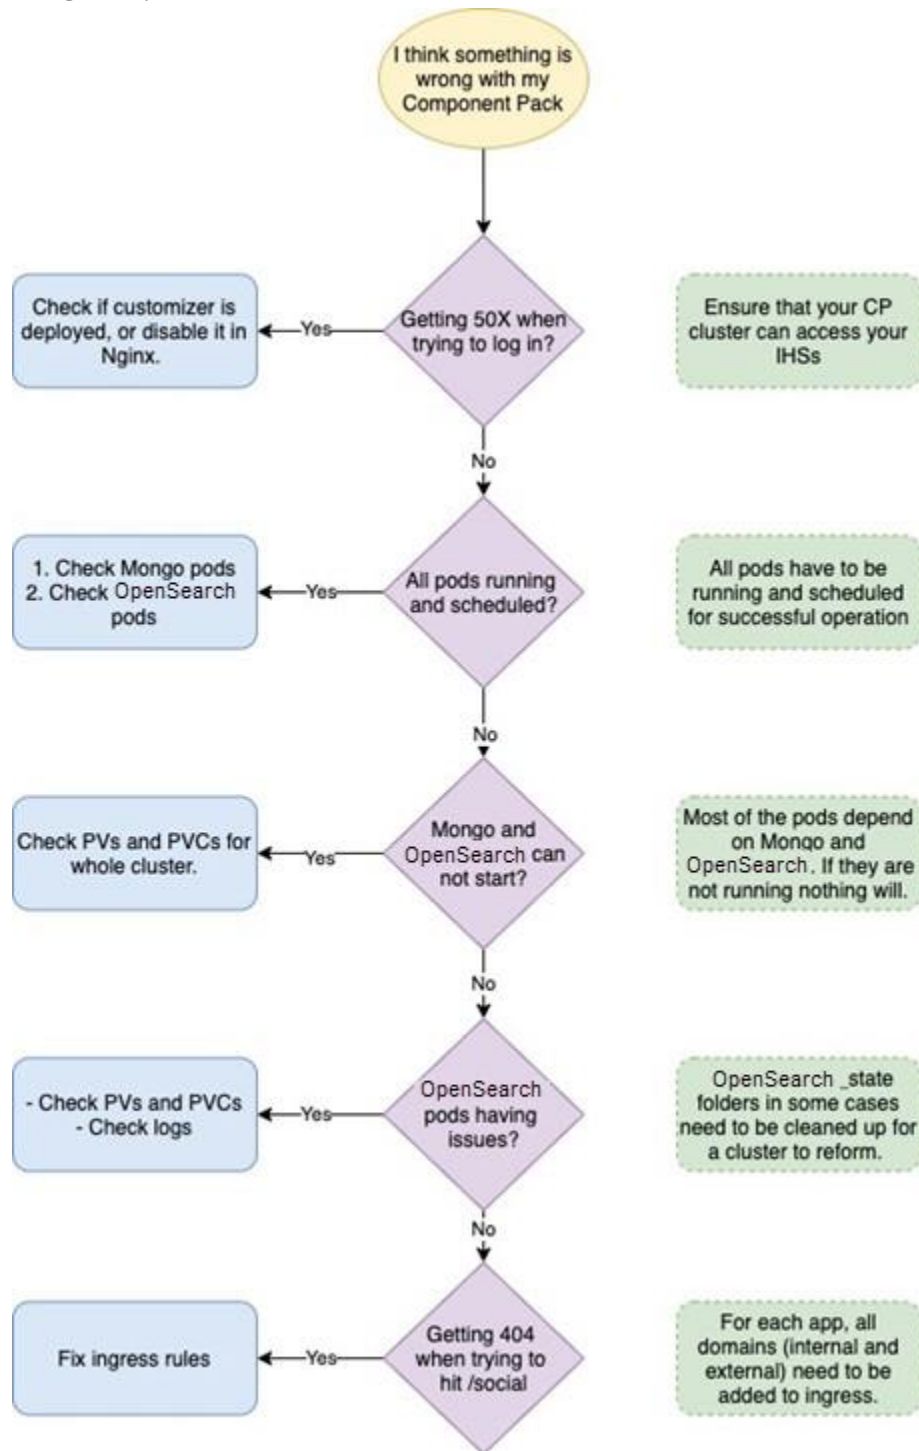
I think something is wrong with my Component Pack

Check if customizer is deployed, or disable it in Nginx.

Yes

Getting 50X when trying to log in?

Ensure that your CP cluster can access your IHSs

No

1. Check Mongo pods
2. Check OpenSearch pods

Yes

All pods running and scheduled?

All pods have to be running and scheduled for successful operation

No

Check PVs and PVCs for whole cluster.

Yes

Mongo and OpenSearch can not start?

Most of the pods depend on Mongo and OpenSearch. If they are not running nothing will.

No

- Check PVs and PVCs
- Check logs

Yes

OpenSearch pods having issues?

OpenSearch _state folders in some cases need to be cleaned up for a cluster to reform.

No

Fix ingress rules

Yes

Getting 404 when trying to hit /social

For each app, all domains (internal and external) need to be added to ingress.